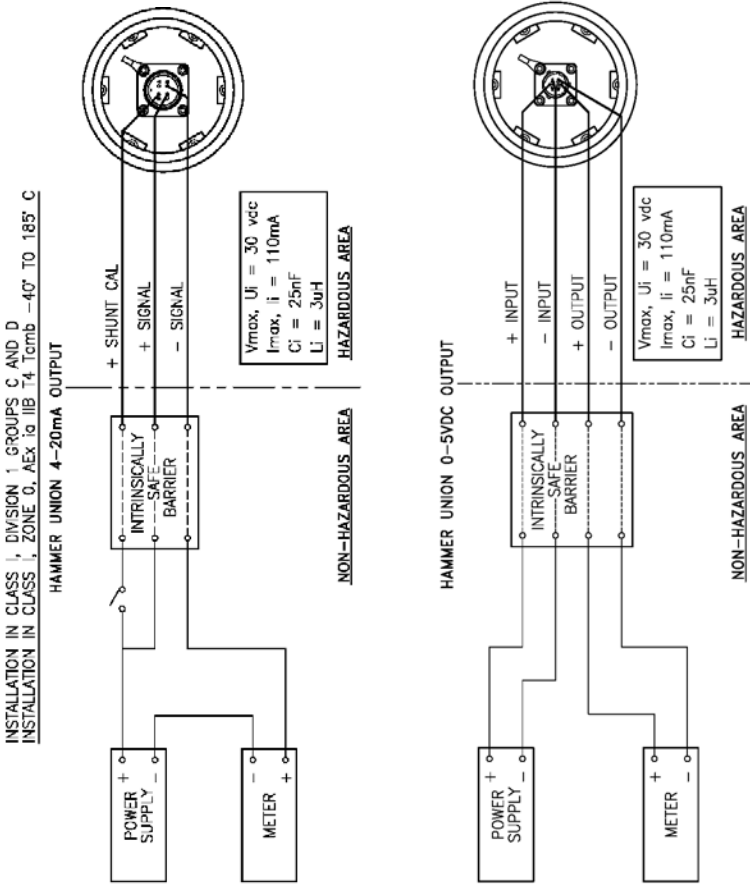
INSTALLATION IN CLASS I, DIVISION 1, GROUPS C AND D
INSTALLATION IN CLASS I, ZONE 0, AEx ia IIB T4 Tcmb -40° TO 185° C

HAMMER UNION 4-20mA OUTPUT

POWER SUPPLY + -

METER - +

INTRINSICALLY SAFE BARRIER

NON-HAZARDOUS AREA

+ SHUNT CAL
+ SIGNAL
- SIGNAL

Vmax, Ui = 30 vdc
Imax, Ii = 110mA
Ci = 25nF
Li = 3uH

HAZARDOUS AREA

HAMMER UNION 0-5VDC OUTPUT

POWER SUPPLY + -

METER + -

INTRINSICALLY SAFE BARRIER

NON-HAZARDOUS AREA

+ INPUT
- INPUT
+ OUTPUT
- OUTPUT

Vmax, Ui = 30 vdc
Imax, Ii = 110mA
Ci = 25nF
Li = 3uH

HAZARDOUS AREA